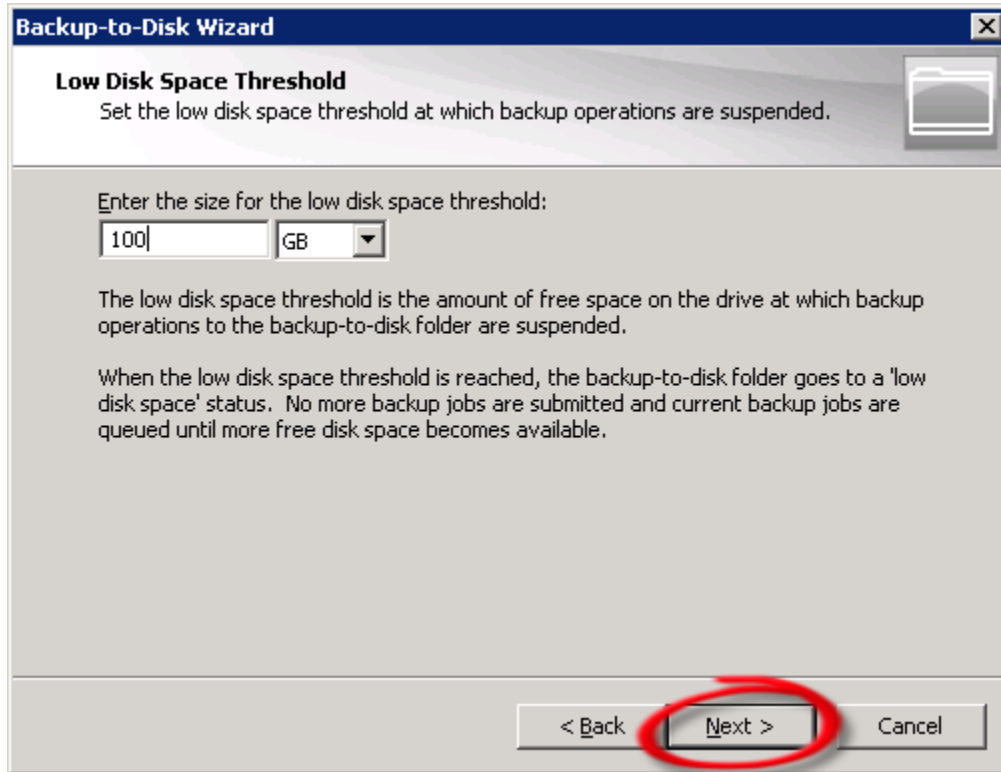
Backup-to-Disk Wizard

Low Disk Space Threshold
Set the low disk space threshold at which backup operations are suspended.

Enter the size for the low disk space threshold:
100 GB

The low disk space threshold is the amount of free space on the drive at which backup operations to the backup-to-disk folder are suspended.

When the low disk space threshold is reached, the backup-to-disk folder goes to a 'low disk space' status. No more backup jobs are submitted and current backup jobs are queued until more free disk space becomes available.

< Back Next > Cancel